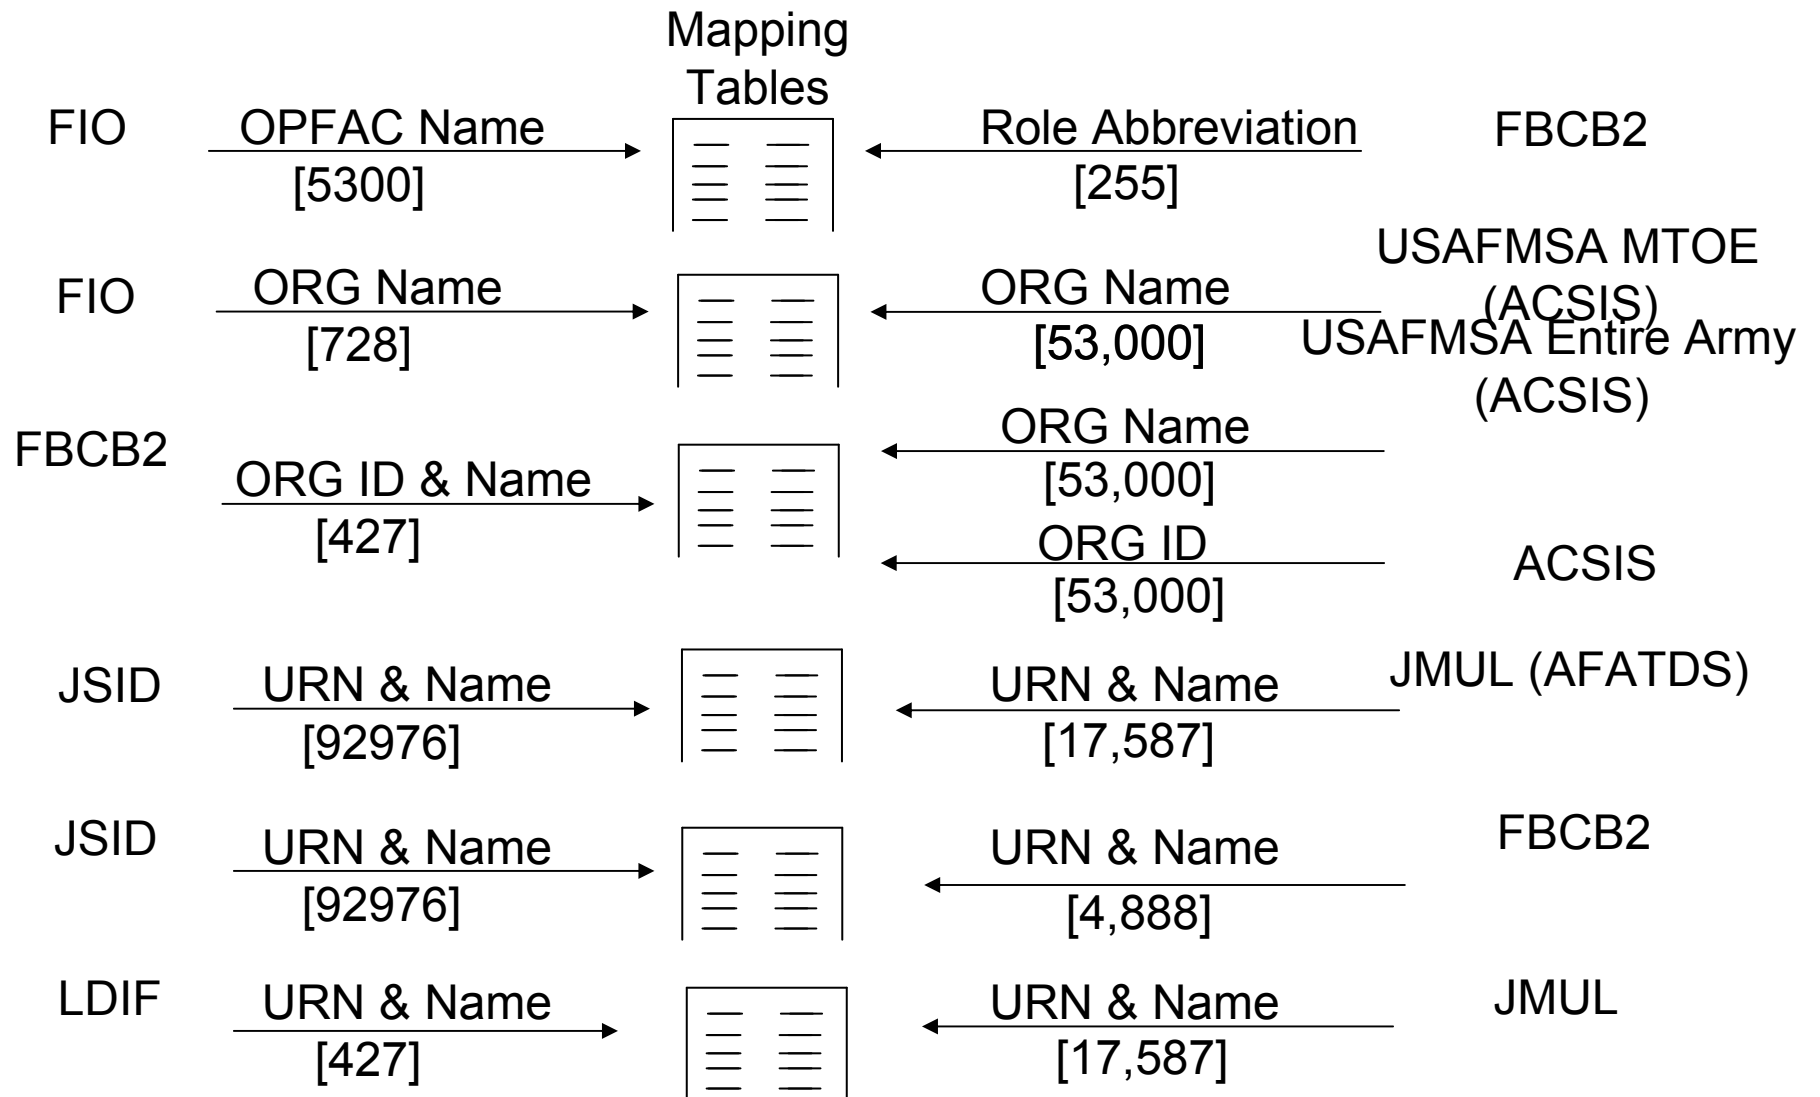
Mapping Tables

FIO OPFAC Name [5300] Role Abbreviation [255] FBCB2

FIO ORG Name [728] ORG Name [53,000] USAFMSA MTOE (ACSIS)

USAFMSA Entire Army (ACSIS)

FBCB2 ORG ID & Name [427] ORG Name [53,000]

ORG ID [53,000] ACSIS

JSID URN & Name [92976] URN & Name [17,587] JMUL (AFATDS)

JSID URN & Name [92976] URN & Name [4,888] FBCB2

LDIF URN & Name [427] URN & Name [17,587] JMUL